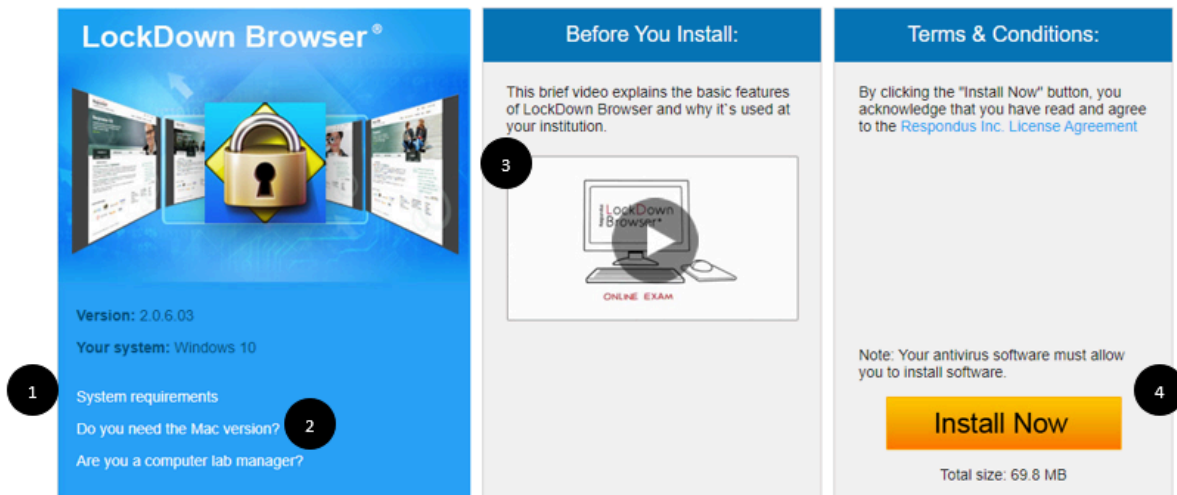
LockDown Browser®

Version: 2.0.6.03

Your system: Windows 10

1

System requirements

Do you need the Mac version?

2

Are you a computer lab manager?

Before You Install:

This brief video explains the basic features of LockDown Browser and why it`s used at your institution.

3

LockDown Browser®

ONLINE EXAM

Terms & Conditions:

By clicking the "Install Now" button, you acknowledge that you have read and agree to the Respondus Inc. License Agreement

Note: Your antivirus software must allow you to install software.

4

Install Now

Total size: 69.8 MB